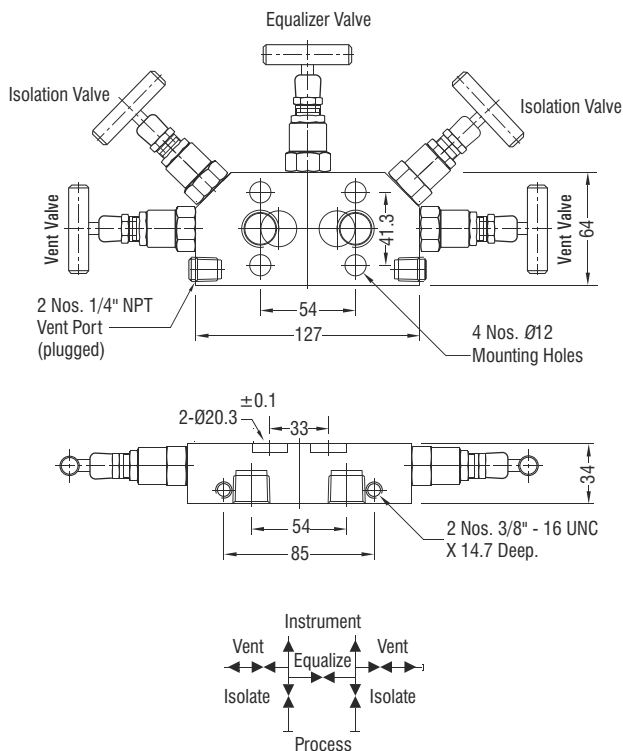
Equalizer Valve

Isolation Valve

Isolation Valve

Vent Valve

Vent Valve

41.3

64

54

127

2 Nos. 1/4" NPT Vent Port (plugged)

4 Nos. Ø12 Mounting Holes

±0.1

2-Ø20.3

33

34

54

85

2 Nos. 3/8" - 16 UNC X 14.7 Deep.

Instrument

Vent

Equalize

Vent

Isolate

Isolate

Process